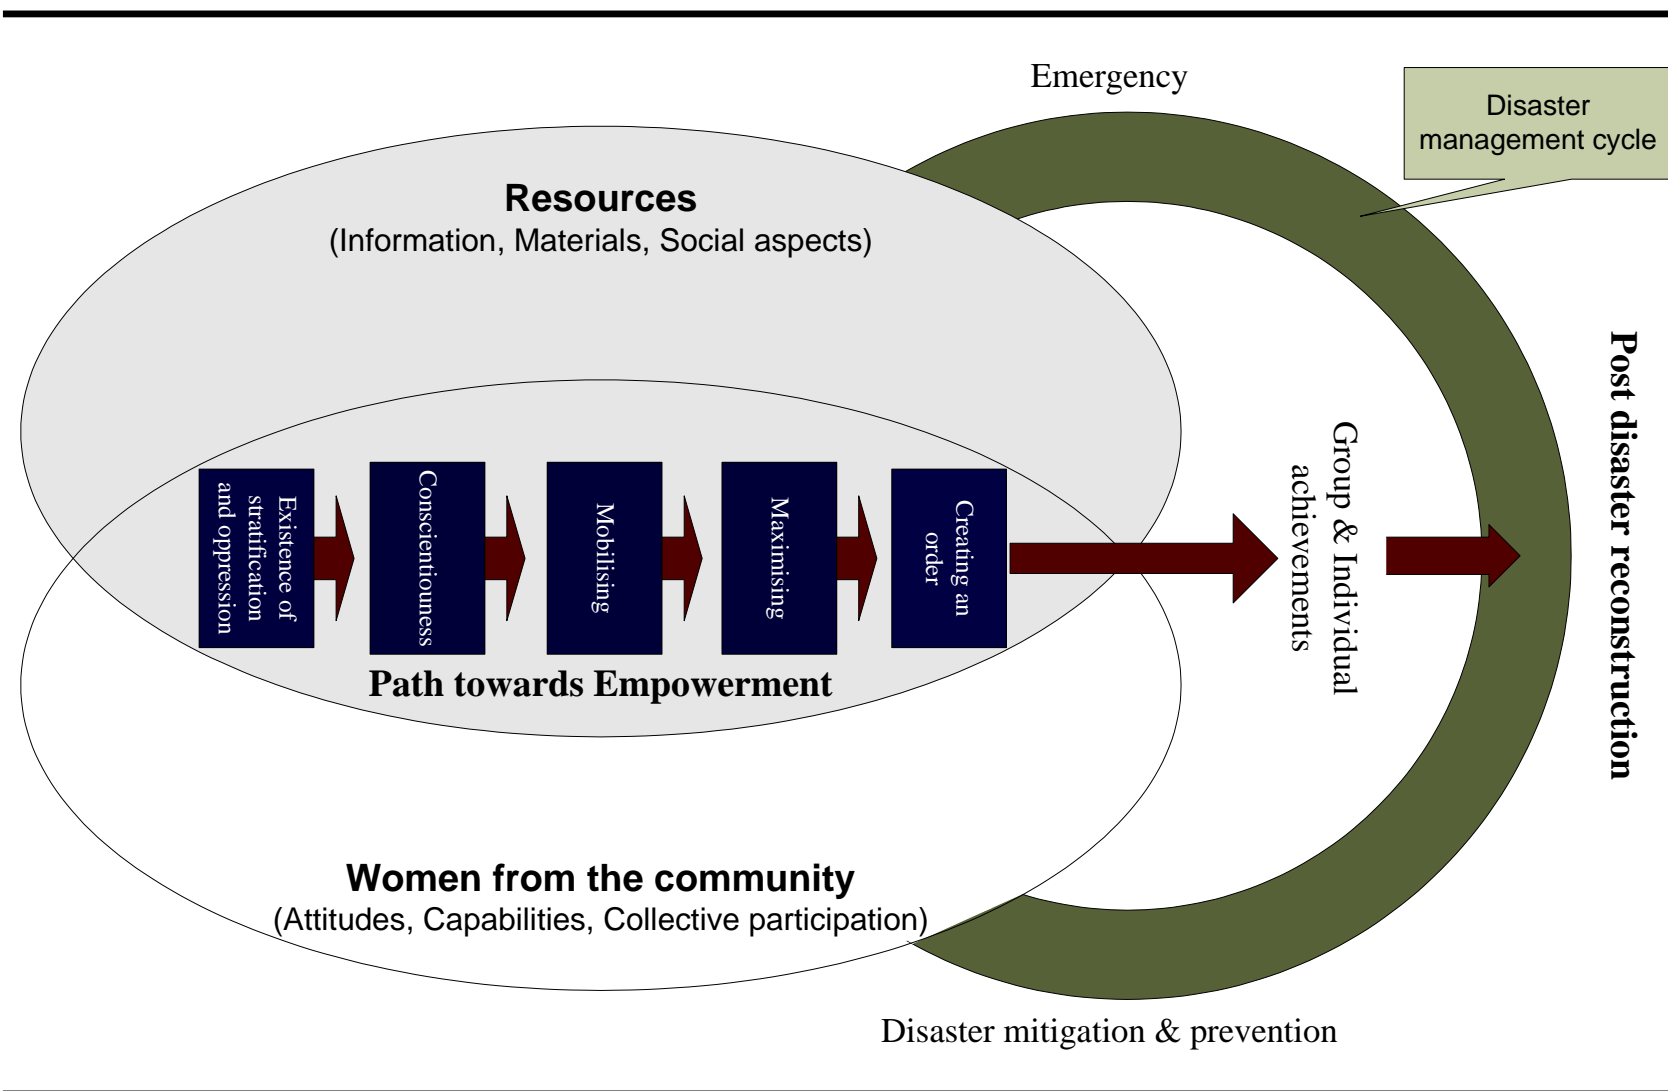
Emergency

Disaster management cycle

Resources
(Information, Materials, Social aspects)

Existence of stratification and oppression

Conscientiouness

Mobilising

Maximising

Creating an order

Path towards Empowerment

Group & Individual achievements

Post disaster reconstruction

Women from the community
(Attitudes, Capabilities, Collective participation)

Disaster mitigation & prevention